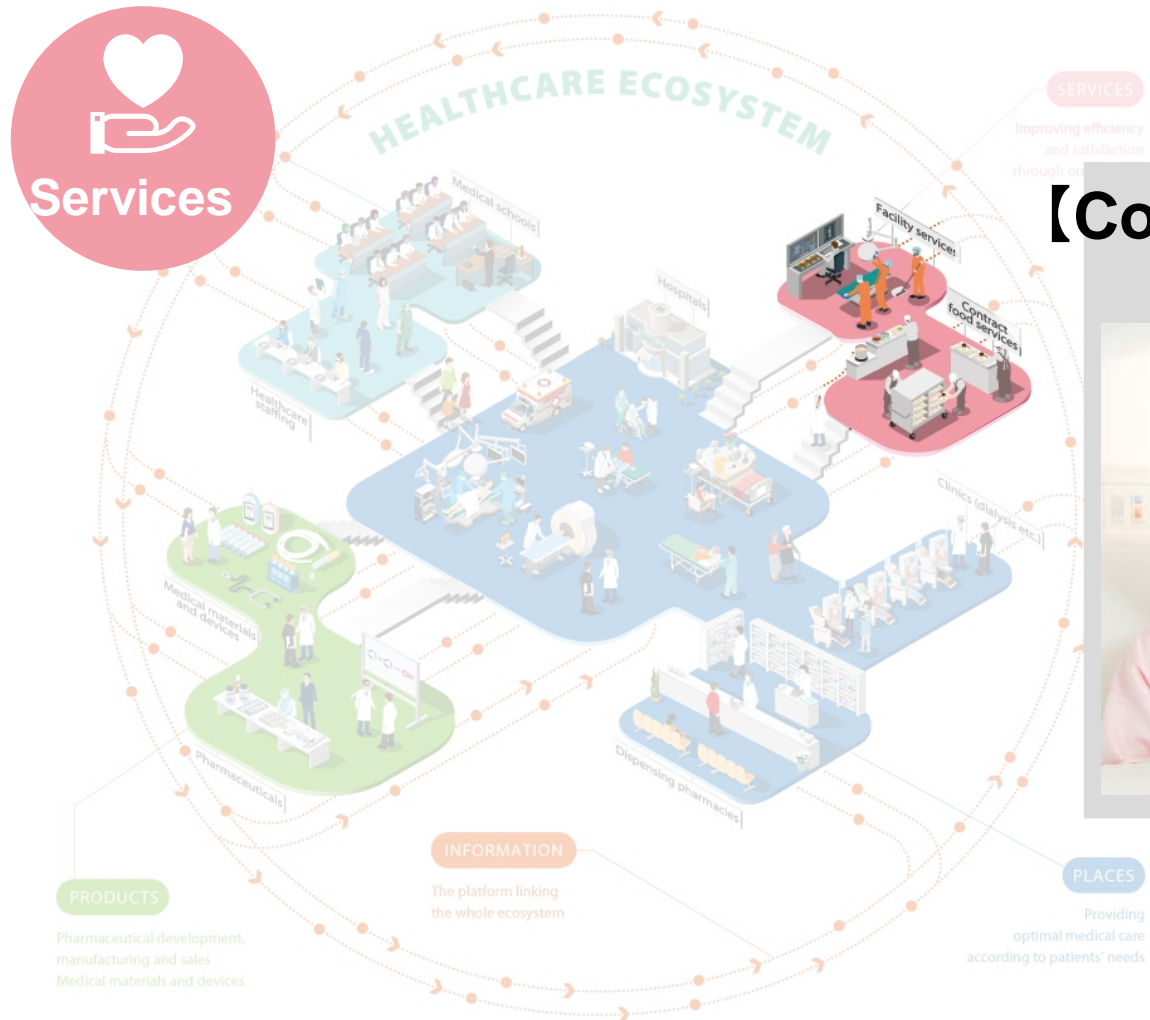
Services

HEALTHCARE ECOSYSTEM

SERVICES
Improving efficiency and satisfaction through ou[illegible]

【Co

Medical schools

Healthcare staffing

Hospitals

Facility services

Contract food services

Clinics (dialysis etc.)

Medical materials and devices

Pharmaceuticals

Dispensing pharmacies

INFORMATION
The platform linking the whole ecosystem

PRODUCTS
Pharmaceutical development, manufacturing and sales
Medical materials and devices

PLACES
Providing optimal medical care according to patients' needs